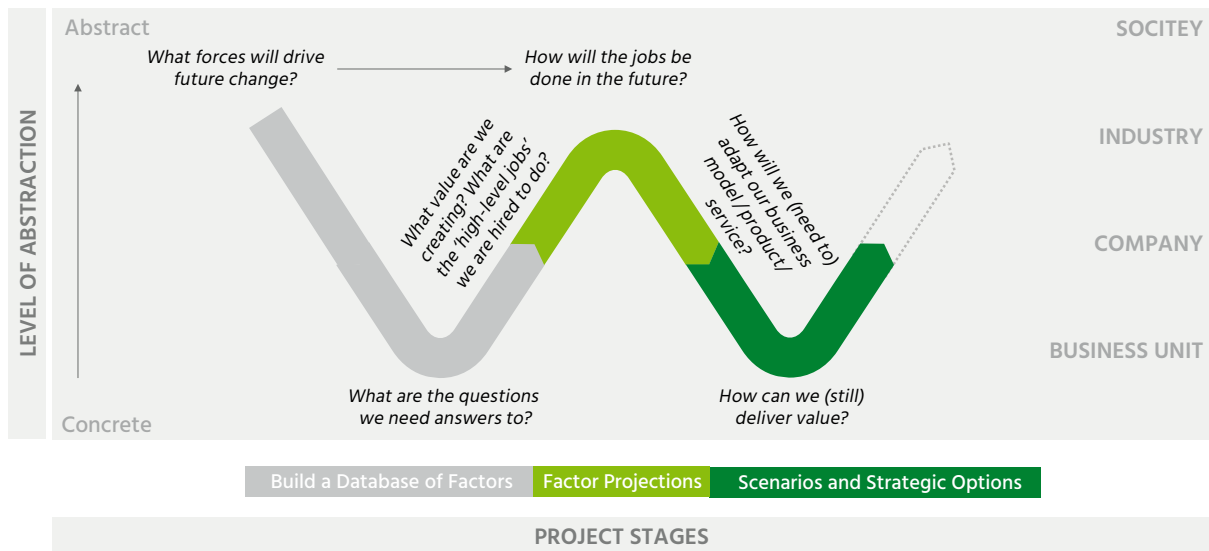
LEVEL OF ABSTRACTION

Abstract

Concrete

SOCITEY

INDUSTRY

COMPANY

BUSINESS UNIT

What forces will drive future change?

How will the jobs be done in the future?

What value are we creating? What are the 'high-level jobs' we are hired to do?

How will we (need to) adapt our business model/ product/ service?

What are the questions we need answers to?

How can we (still) deliver value?

Build a Database of Factors

Factor Projections

Scenarios and Strategic Options

PROJECT STAGES